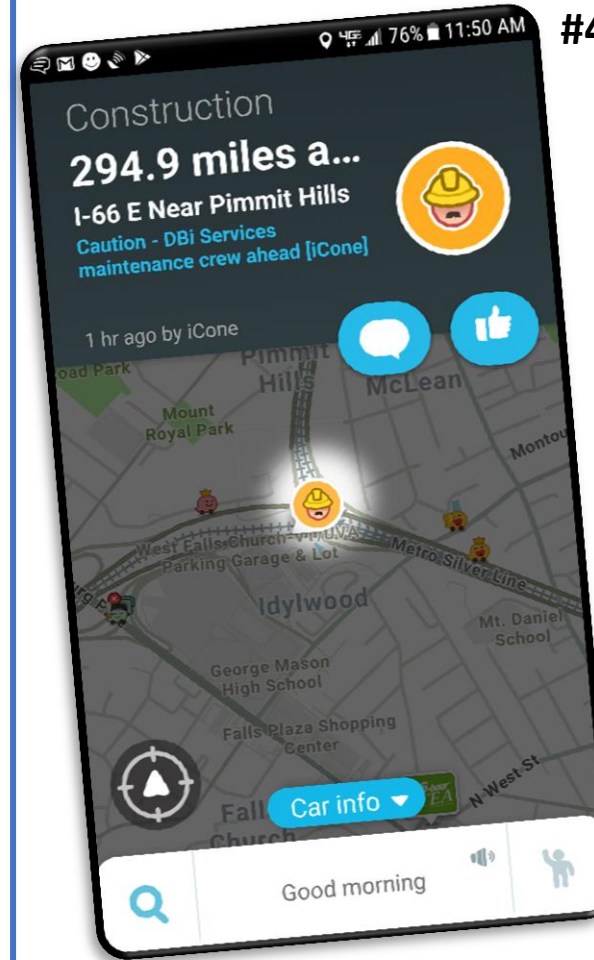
#4

4G 76% 11:50 AM

Construction

294.9 miles a...

I-66 E Near Pimmit Hills

Caution - DBi Services maintenance crew ahead [iCone]

1 hr ago by iCone

oad Park

Pimmit Hills

McLean

Mount Royal Park

Montou

West Falls Church-VT/UVA Parking Garage & Lot

Metro Silver Line

Idylwood

Mt. Daniel School

George Mason High School

Falls Plaza Shopping Center

N West St

Falls Church

Car info

Good morning